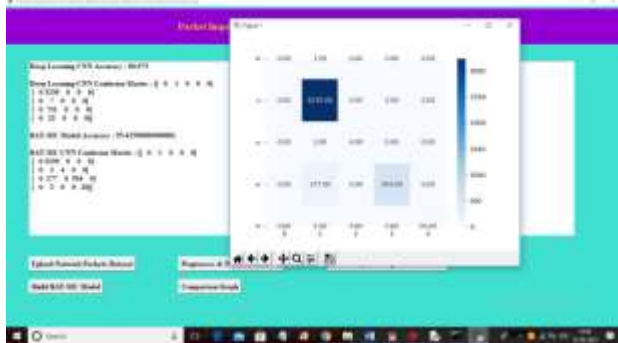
Packet Insp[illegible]

Figure 1

Deep Learning CNN Accuracy : 99.875

Deep Learning CNN Confusion Matrix : [[ 0 1 0 0 0]
[ 0 3200 0 0 0]
[ 0 7 0 0 0]
[ 0 750 0 0 0]
[ 0 25 0 0 0]]

RAN-SIE Model Accuracy : 99.625

RAN-SIE CNN Confusion Matrix : [[ 0 1 0 0 0]
[ 0 3200 0 0 0]
[ 0 2 4 0 0]
[ 0 277 0 384 0]
[ 0 3 0 0 20]]

| 0.00 | 1.00 | 0.00 | 0.00 | 0.00 |
|---|---|---|---|---|
| 0.00 | 3230.00 | 0.00 | 0.00 | 0.00 |
| 0.00 | 2.00 | 0.00 | 0.00 | 0.00 |
| 0.00 | 277.00 | 0.00 | 384.00 | 0.00 |
| 0.00 | 3.00 | 0.00 | 0.00 | 20.00 |

3000
2500
2000
1500
1000
500
0

Upload Network Packets Dataset

Preprocess & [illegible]

Build RAN-SIE Model

Comparison Graph

Search